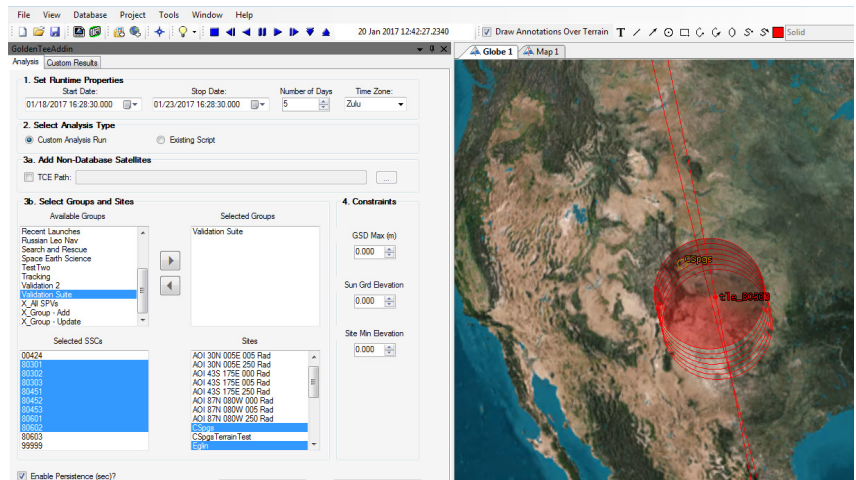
File View Database Project Tools Window Help

20 Jan 2017 12:42:27.2340

Draw Annotations Over Terrain

Solid

GoldenTeeAddin

Analysis Custom Results

Globe 1 Map 1

1. Set Runtime Properties

Start Date: 01/18/2017 16:28:30.000

Stop Date: 01/23/2017 16:28:30.000

Number of Days 5

Time Zone: Zulu

2. Select Analysis Type

Custom Analysis Run

Existing Script

3a. Add Non-Database Satellites

TCE Path:

...

3b. Select Groups and Sites

Available Groups

Recent Launches
Russian Leo Nav
Search and Rescue
Space Earth Science
Test Two
Tracking
Validation 2
Validation Suite
X_All SPVs
X_Group - Add
X_Group - Update

Selected Groups

Validation Suite

4. Constraints

GSD Max (m)
0.000

Sun Grd Elevation
0.000

Site Min Elevation
0.000

Selected SSCs

00424
80301
80302
80303
80451
80452
80453
80601
80602
80603
99999

Sites

AOI 30N 005E 005 Rad
AOI 30N 005E 250 Rad
AOI 43S 175E 000 Rad
AOI 43S 175E 005 Rad
AOI 43S 175E 250 Rad
AOI 87N 080W 000 Rad
AOI 87N 080W 005 Rad
AOI 87N 080W 250 Rad
CSpgs
CSpgsTerrainTest
Eglin

Enable Persistence (sec)?

CSpgs

tle_80602